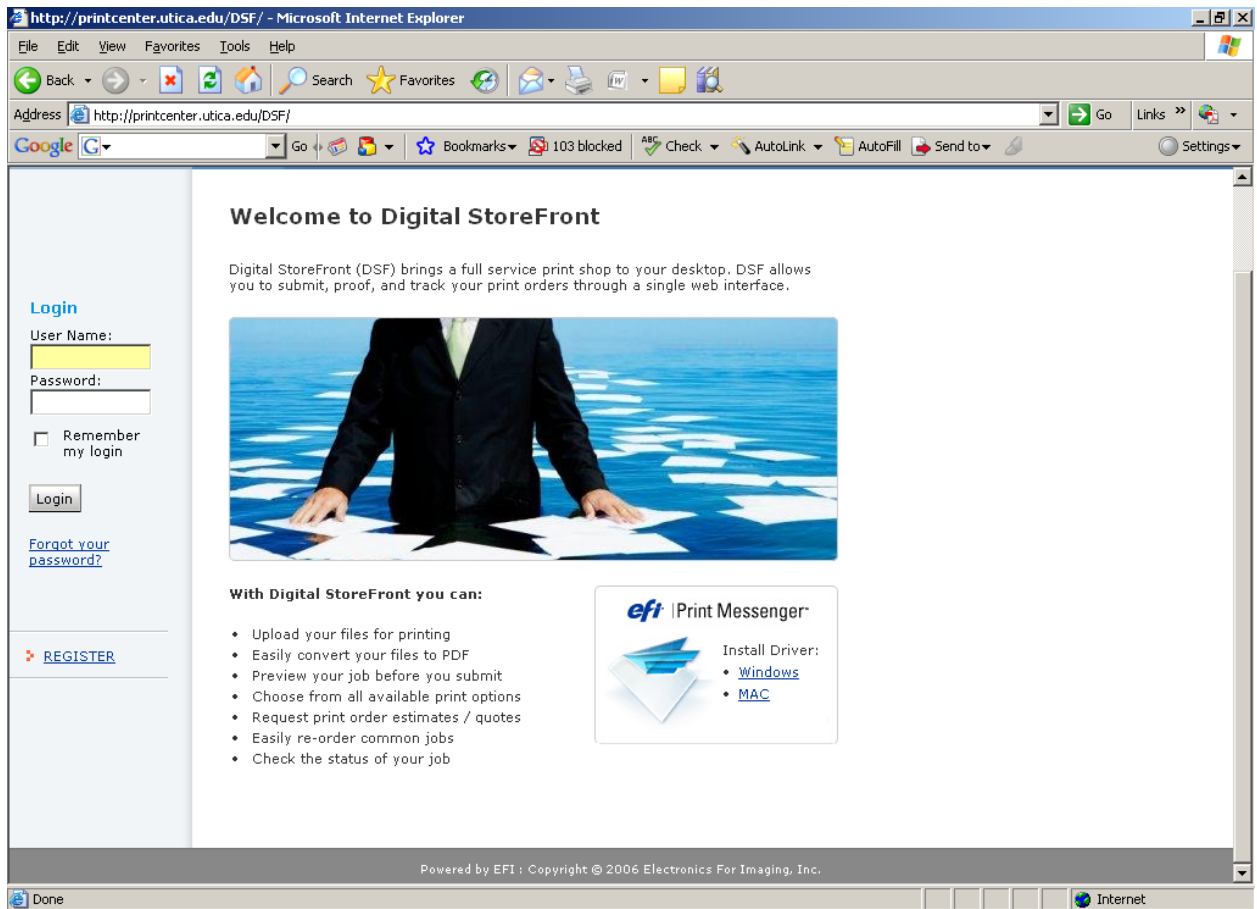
http://printcenter.utica.edu/DSF/ - Microsoft Internet Explorer

File Edit View Favorites Tools Help

Back Search Favorites

Address http://printcenter.utica.edu/DSF/ Go Links

Google Go Bookmarks 103 blocked Check AutoLink AutoFill Send to Settings

Login
User Name:
Password:
Remember my login
Login
Forgot your password?

REGISTER

Welcome to Digital StoreFront

Digital StoreFront (DSF) brings a full service print shop to your desktop. DSF allows you to submit, proof, and track your print orders through a single web interface.

With Digital StoreFront you can:

- Upload your files for printing
- Easily convert your files to PDF
- Preview your job before you submit
- Choose from all available print options
- Request print order estimates / quotes
- Easily re-order common jobs
- Check the status of your job

efi | Print Messenger

Install Driver:
- Windows
- MAC

Powered by EFI : Copyright © 2006 Electronics For Imaging, Inc.

Done Internet